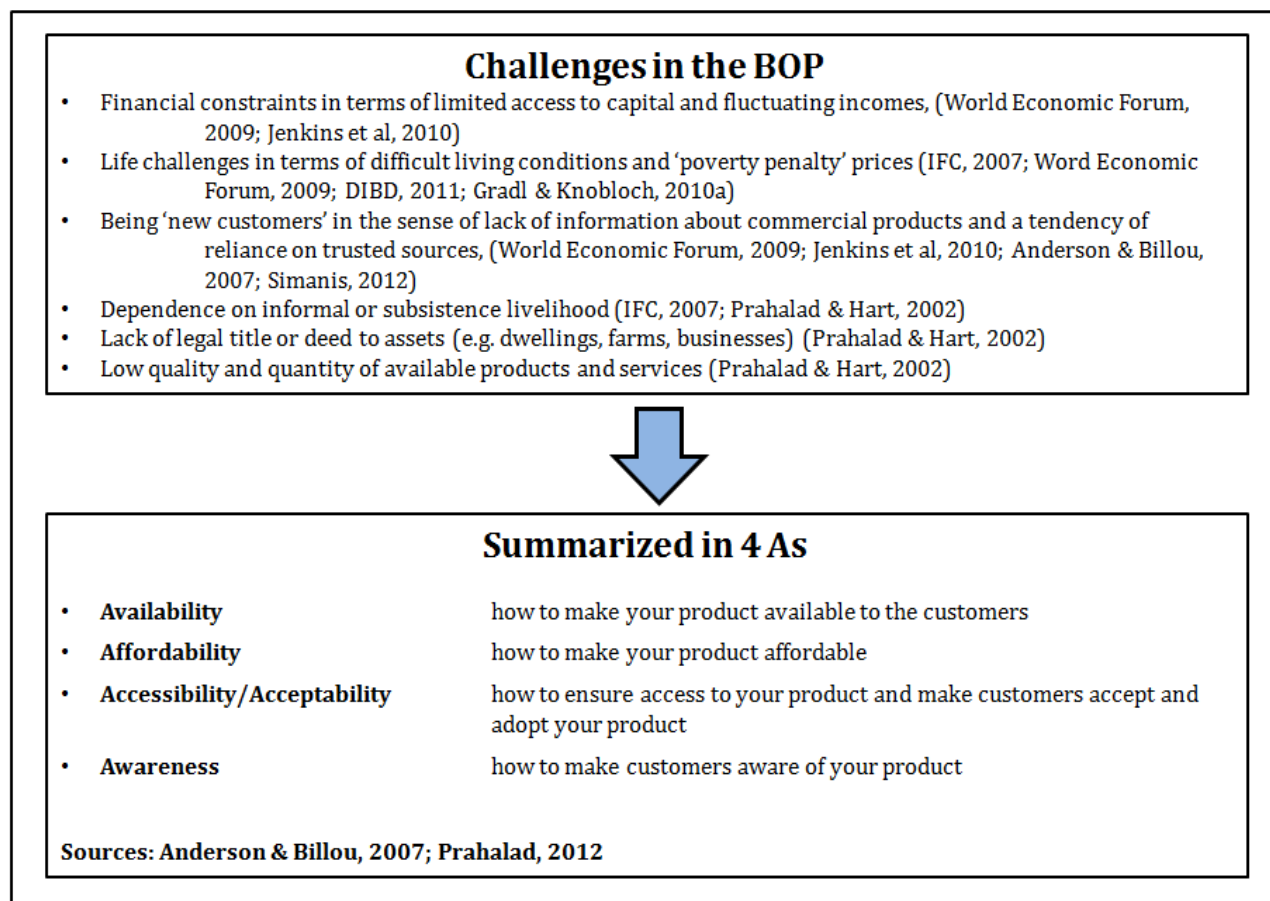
Challenges in the BOP

- Financial constraints in terms of limited access to capital and fluctuating incomes, (World Economic Forum, 2009; Jenkins et al, 2010)
- Life challenges in terms of difficult living conditions and 'poverty penalty' prices (IFC, 2007; Word Economic Forum, 2009; DIBD, 2011; Gradl & Knobloch, 2010a)
- Being 'new customers' in the sense of lack of information about commercial products and a tendency of reliance on trusted sources, (World Economic Forum, 2009; Jenkins et al, 2010; Anderson & Billou, 2007; Simanis, 2012)
- Dependence on informal or subsistence livelihood (IFC, 2007; Prahalad & Hart, 2002)
- Lack of legal title or deed to assets (e.g. dwellings, farms, businesses) (Prahalad & Hart, 2002)
- Low quality and quantity of available products and services (Prahalad & Hart, 2002)

Summarized in 4 As

- **Availability** how to make your product available to the customers
- **Affordability** how to make your product affordable
- **Accessibility/Acceptability** how to ensure access to your product and make customers accept and adopt your product
- **Awareness** how to make customers aware of your product

**Sources: Anderson & Billou, 2007; Prahalad, 2012**